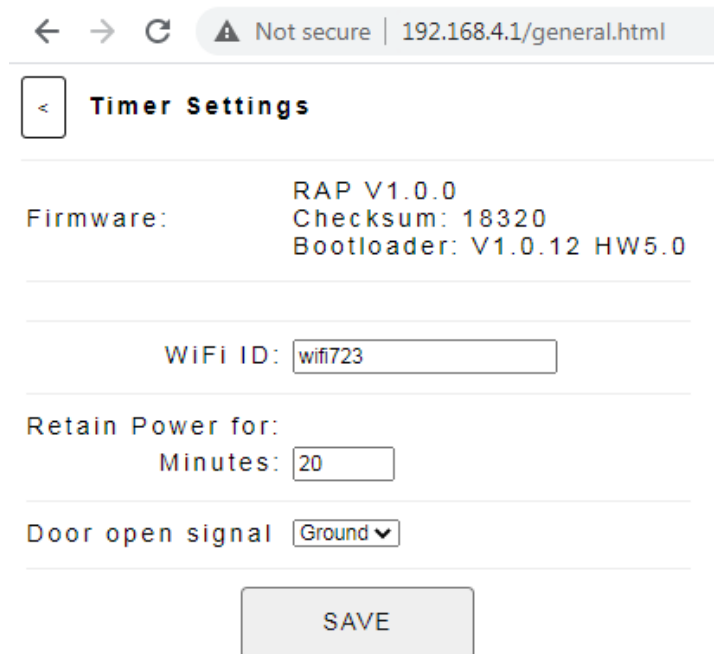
Not secure | 192.168.4.1/general.html

<

Timer Settings

Firmware:

RAP V1.0.0
Checksum: 18320
Bootloader: V1.0.12 HW5.0

WiFi ID: wifi723

Retain Power for:
Minutes: 20

Door open signal Ground

SAVE